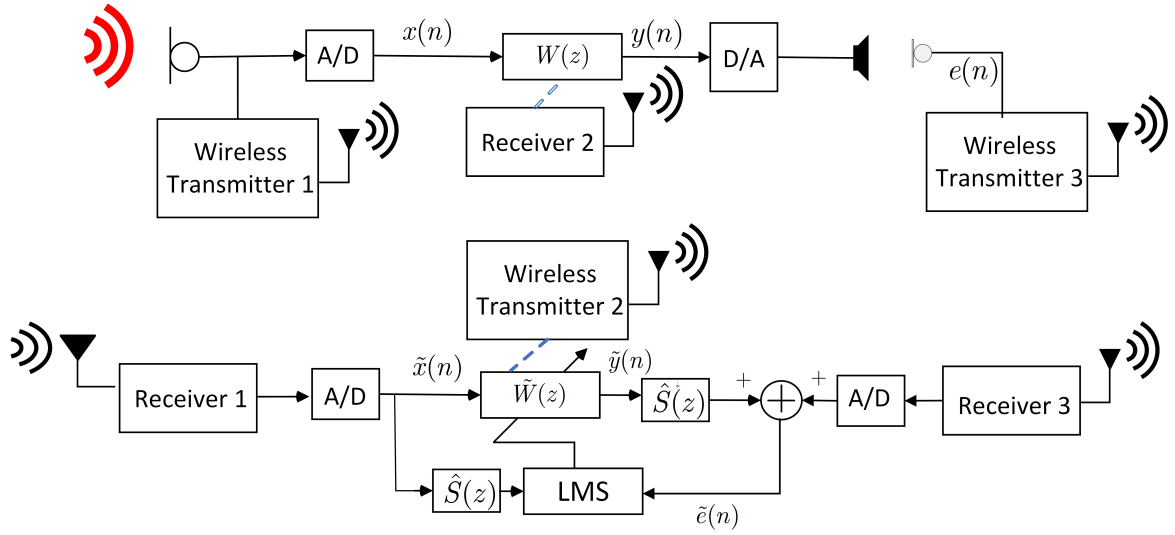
A/D

$x(n)$

$W(z)$

$y(n)$

D/A

$e(n)$

Wireless Transmitter 1

Receiver 2

Wireless Transmitter 3

Wireless Transmitter 2

Receiver 1

A/D

$\tilde{x}(n)$

$\tilde{W}(z)$

$\tilde{y}(n)$

$\hat{S}(z)$

+

+

A/D

Receiver 3

$\hat{S}(z)$

LMS

$\tilde{e}(n)$